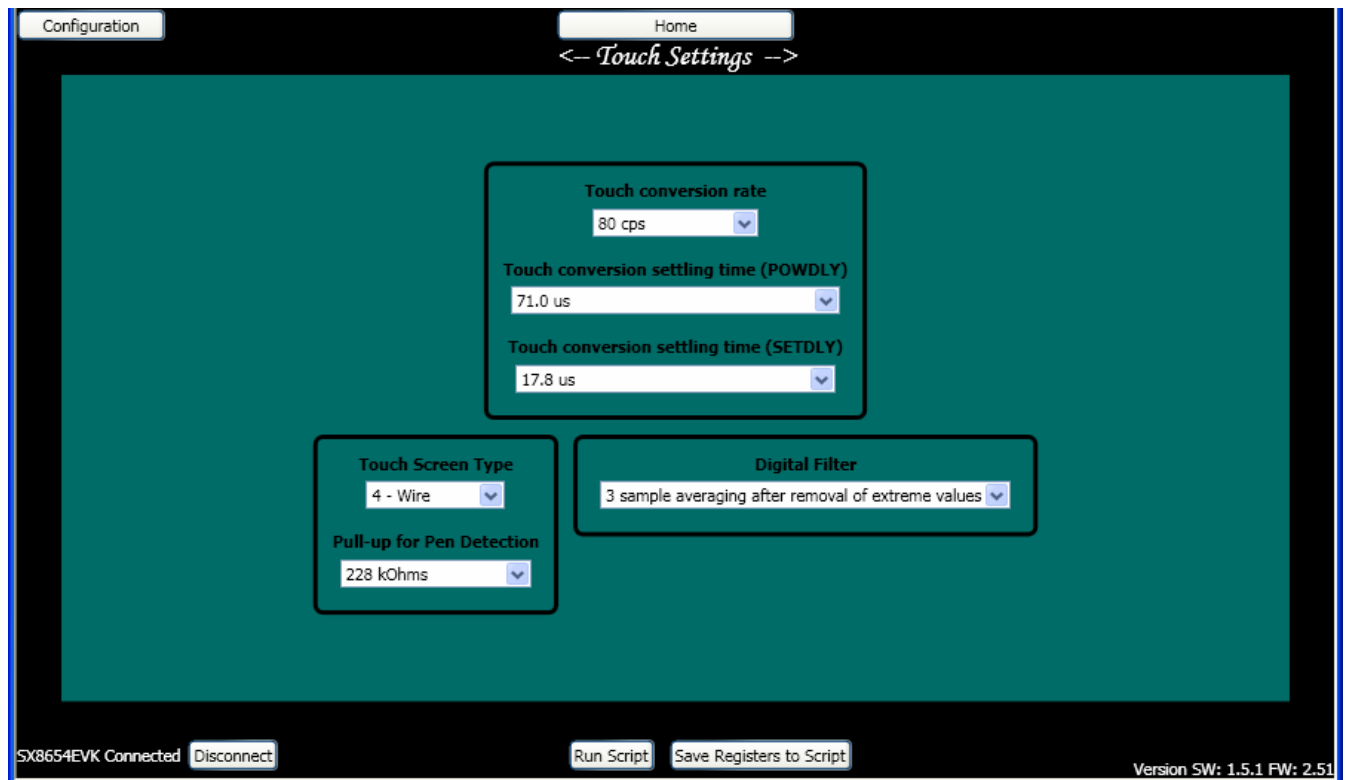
Configuration

Home

<-- Touch Settings -->

Touch conversion rate

80 cps

Touch conversion settling time (POWDLY)

71.0 us

Touch conversion settling time (SETDLY)

17.8 us

Touch Screen Type

4 - Wire

Pull-up for Pen Detection

228 kOhms

Digital Filter

3 sample averaging after removal of extreme values

SX8654EVK Connected Disconnect

Run Script

Save Registers to Script

Version SW: 1.5.1 FW: 2.51